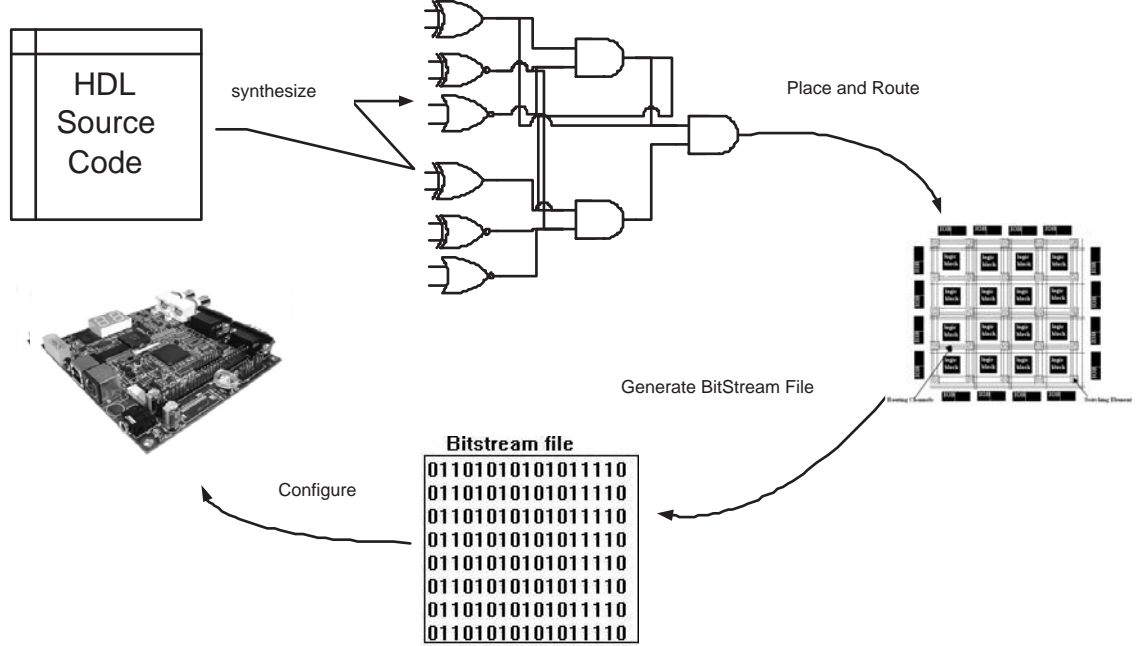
HDL Source Code

synthesize

Place and Route

IOB IOB IOB IOB

logic block logic block logic block logic block
logic block logic block logic block logic block
logic block logic block logic block logic block
logic block logic block logic block logic block

Routing Channels

Switching Element

IOB IOB IOB IOB

Generate BitStream File

Bitstream file
0110101010101011110
0110101010101011110
0110101010101011110
0110101010101011110
0110101010101011110
0110101010101011110
0110101010101011110
0110101010101011110

Configure